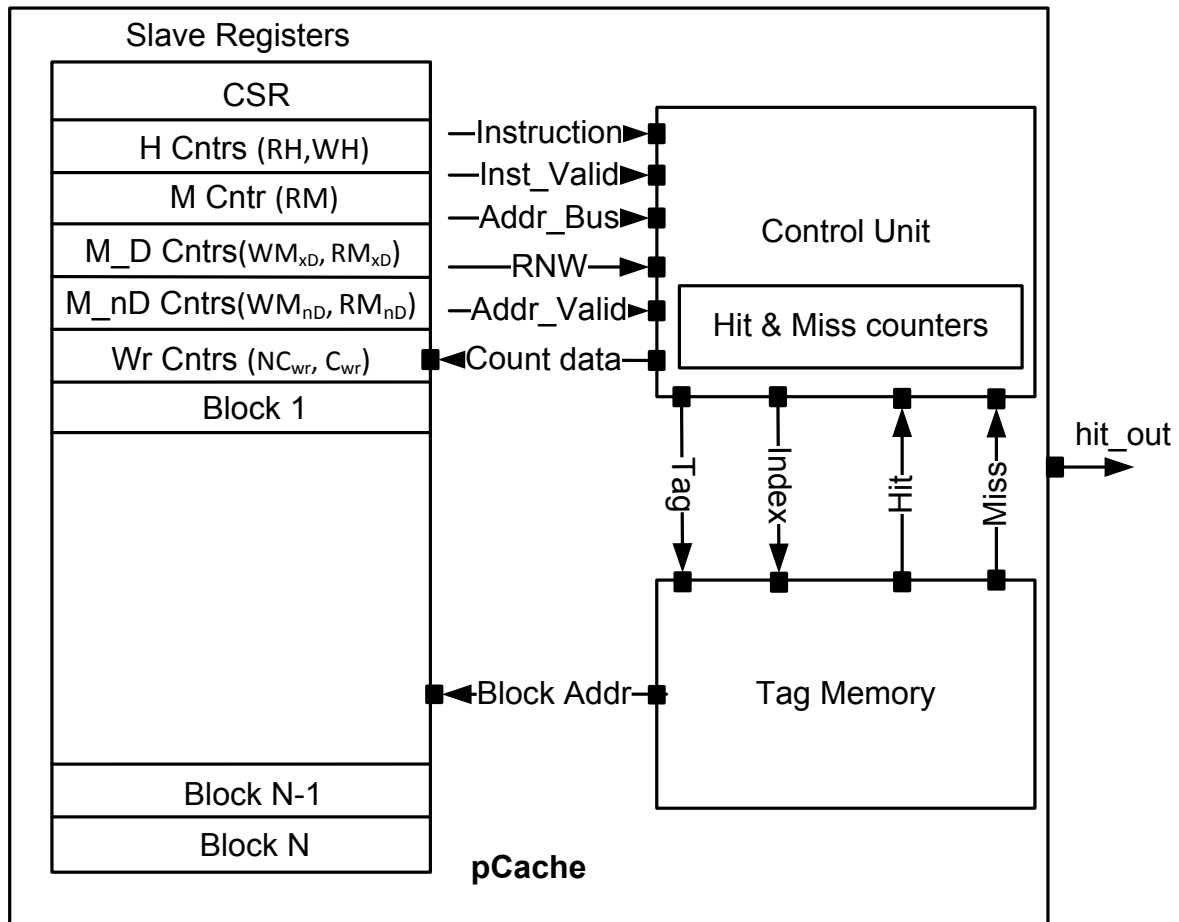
Slave Registers

CSR

H Cntrs (RH,WH)

M Cntr (RM)

M_D Cntrs($WM_{xD}$, $RM_{xD}$)

M_nD Cntrs($WM_{nD}$, $RM_{nD}$)

Wr Cntrs ($NC_{wr}$, $C_{wr}$)

Block 1

Block N-1

Block N

Instruction

Inst_Valid

Addr_Bus

RNW

Addr_Valid

Count data

Control Unit

Hit & Miss counters

Tag

Index

Hit

Miss

hit_out

Block Addr

Tag Memory

pCache